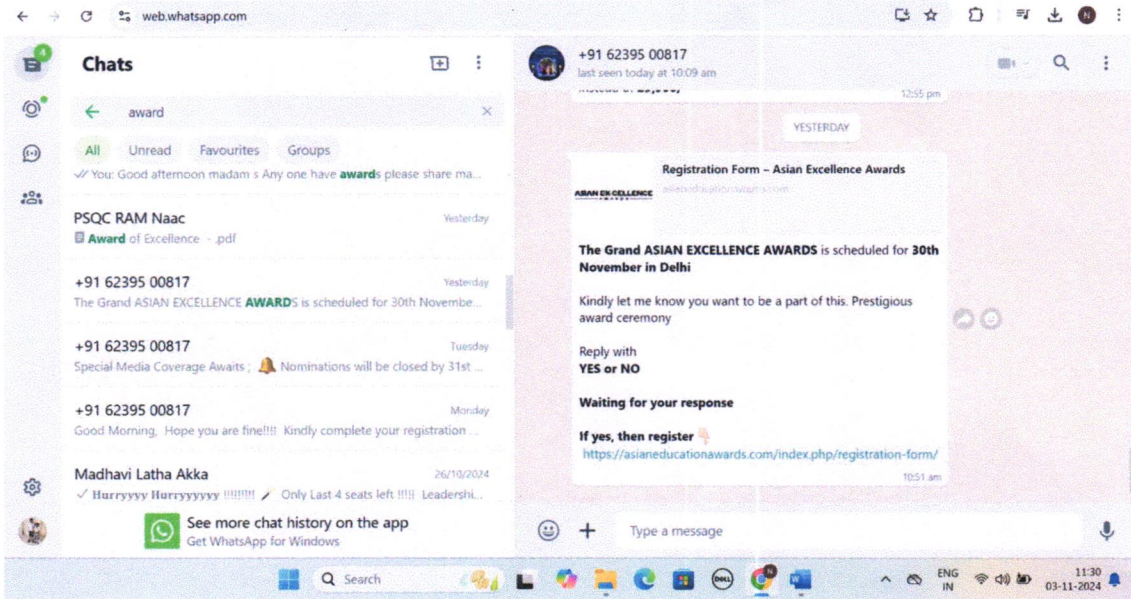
web.whatsapp.com

4

Chats

award

All Unread Favourites Groups

You: Good afternoon madam s Any one have awards please share ma...

PSQC RAM Naac Yesterday
Award of Excellence - .pdf

+91 62395 00817 Yesterday
The Grand ASIAN EXCELLENCE AWARDS is scheduled for 30th Novembe...

+91 62395 00817 Tuesday
Special Media Coverage Awaits ; Nominations will be closed by 31st ...

+91 62395 00817 Monday
Good Morning, Hope you are fine!!!! Kindly complete your registration ...

Madhavi Latha Akka 26/10/2024
Hurryyyy Hurryyyyyy !!!!!!!! Only Last 4 seats left !!!! Leadershi...

See more chat history on the app
Get WhatsApp for Windows

+91 62395 00817
last seen today at 10:09 am

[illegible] 12:55 pm

YESTERDAY

Registration Form – Asian Excellence Awards
asianeducationawards.com

ASIAN EXCELLENCE

The Grand ASIAN EXCELLENCE AWARDS is scheduled for 30th November in Delhi

Kindly let me know you want to be a part of this. Prestigious award ceremony

Reply with
YES or NO

Waiting for your response

If yes, then register
https://asianeducationawards.com/index.php/registration-form/
10:51 am

Type a message

Search

ENG IN 11:30 03-11-2024